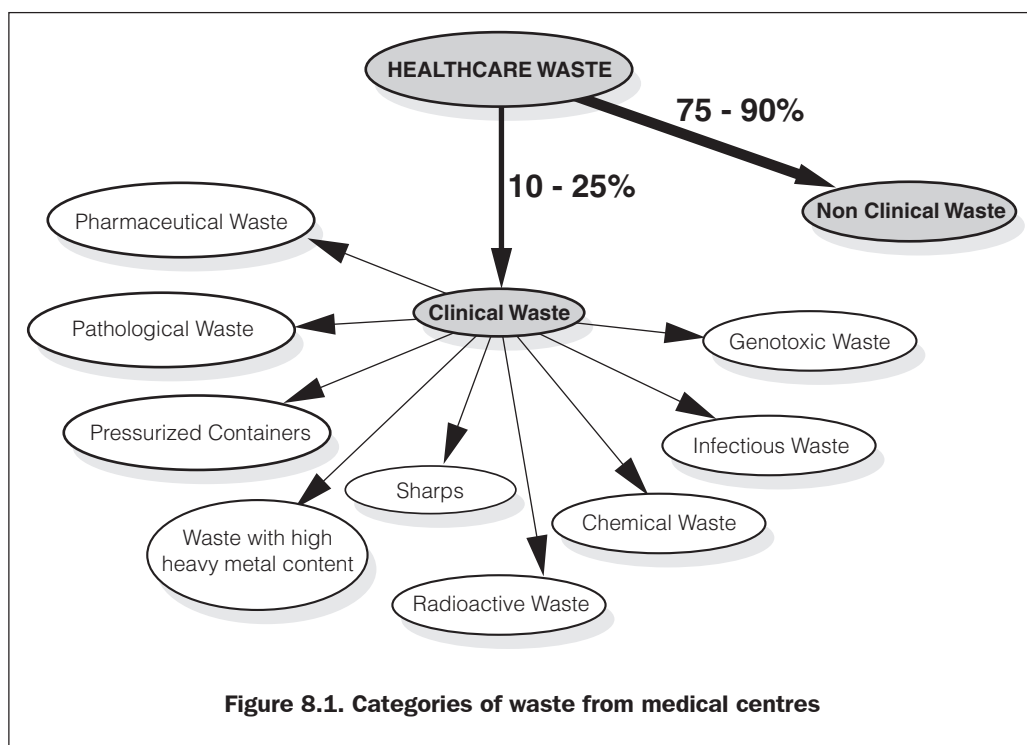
HEALTHCARE WASTE

75 - 90%

10 - 25%

Non Clinical Waste

Pharmaceutical Waste

Clinical Waste

Pathological Waste

Genotoxic Waste

Pressurized Containers

Infectious Waste

Sharps

Chemical Waste

Waste with high heavy metal content

Radioactive Waste

Figure 8.1. Categories of waste from medical centres